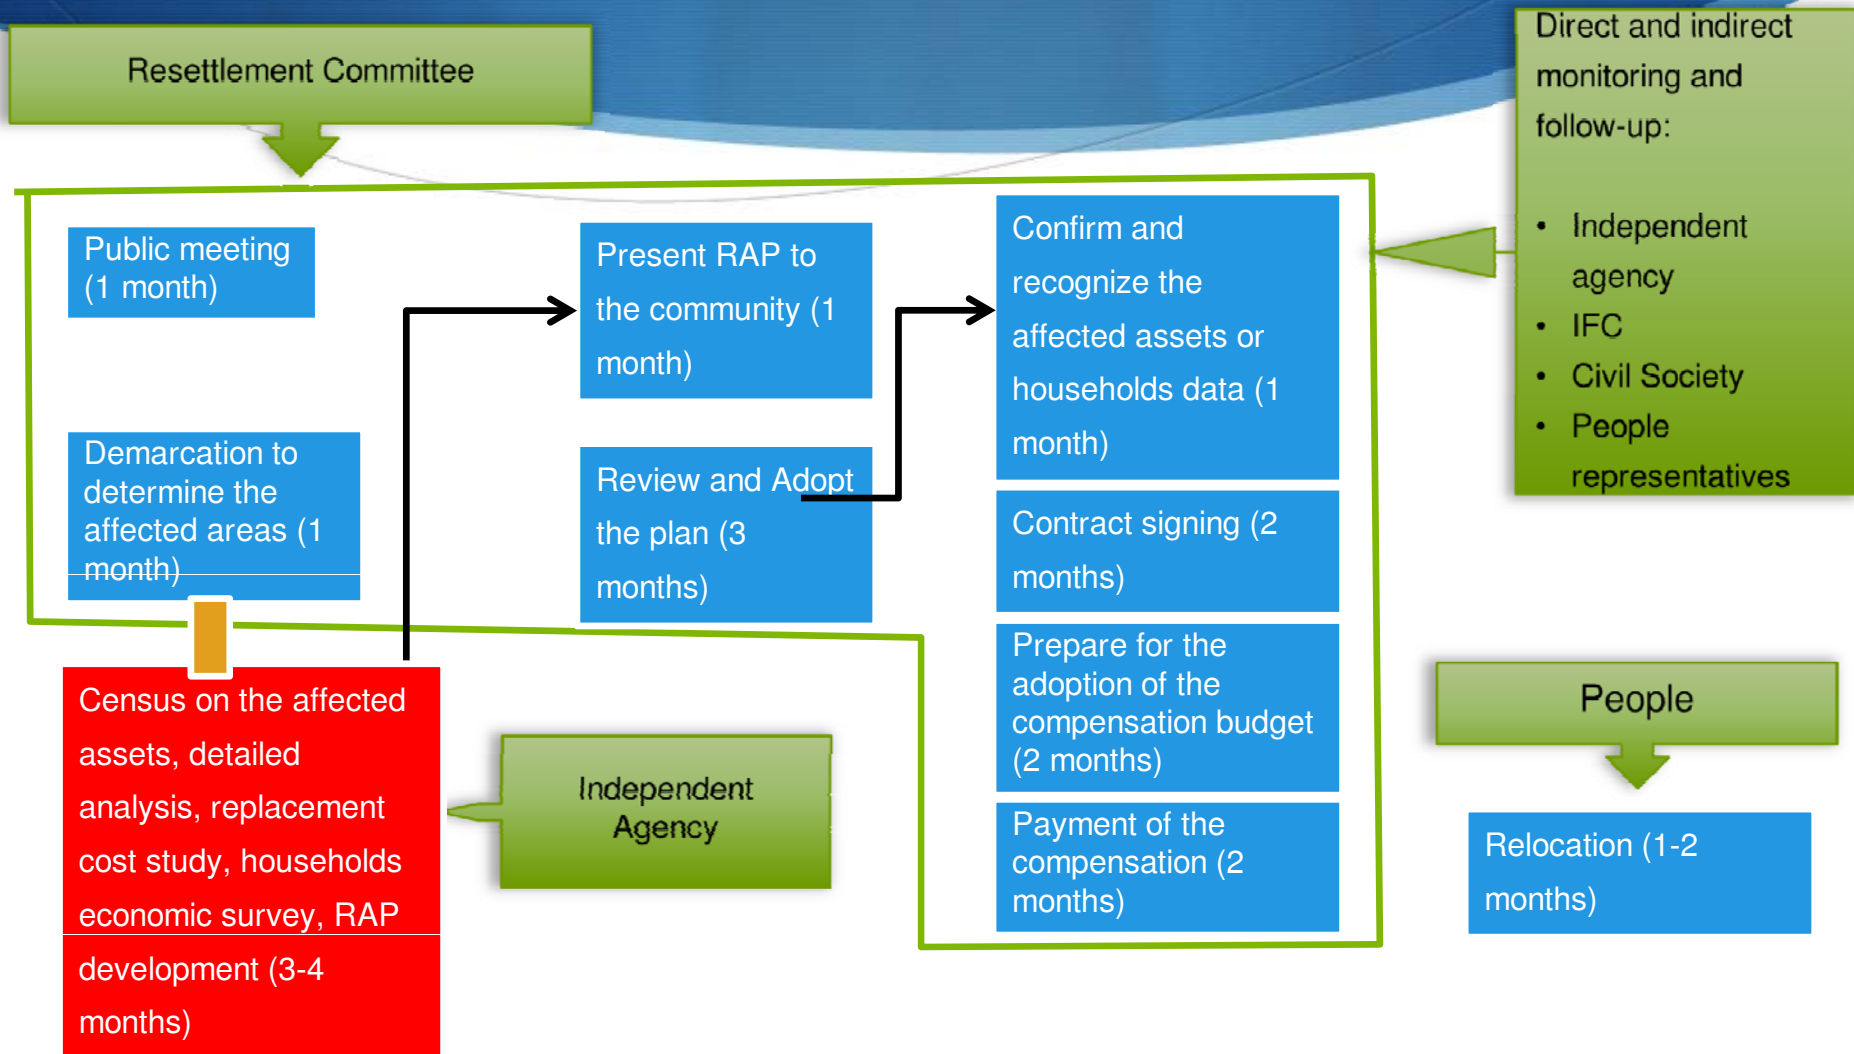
Resettlement Committee

Direct and indirect monitoring and follow-up:

- Independent agency
- IFC
- Civil Society
- People representatives

Public meeting (1 month)

Demarcation to determine the affected areas (1 month)

Present RAP to the community (1 month)

Review and Adopt the plan (3 months)

Confirm and recognize the affected assets or households data (1 month)

Contract signing (2 months)

Prepare for the adoption of the compensation budget (2 months)

Payment of the compensation (2 months)

Census on the affected assets, detailed analysis, replacement cost study, households economic survey, RAP development (3-4 months)

Independent Agency

People

Relocation (1-2 months)